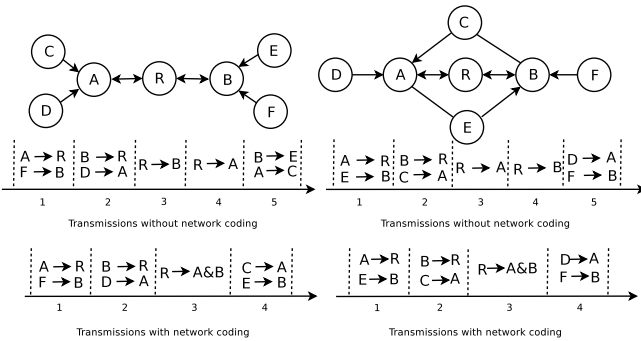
C
A
R
B
E
D
F

$A \rightarrow R$
$F \rightarrow B$
1

$B \rightarrow R$
$D \rightarrow A$
2

$R \rightarrow B$
3

$R \rightarrow A$
4

$B \rightarrow E$
$A \rightarrow C$
5

Transmissions without network coding

$A \rightarrow R$
$F \rightarrow B$
1

$B \rightarrow R$
$D \rightarrow A$
2

$R \rightarrow A\&B$
3

$C \rightarrow A$
$E \rightarrow B$
4

Transmissions with network coding

C
D
A
R
B
F
E

$A \rightarrow R$
$E \rightarrow B$
1

$B \rightarrow R$
$C \rightarrow A$
2

$R \rightarrow A$
3

$R \rightarrow B$
4

$D \rightarrow A$
$F \rightarrow B$
5

Transmissions without network coding

$A \rightarrow R$
$E \rightarrow B$
1

$B \rightarrow R$
$C \rightarrow A$
2

$R \rightarrow A\&B$
3

$D \rightarrow A$
$F \rightarrow B$
4

Transmissions with network coding